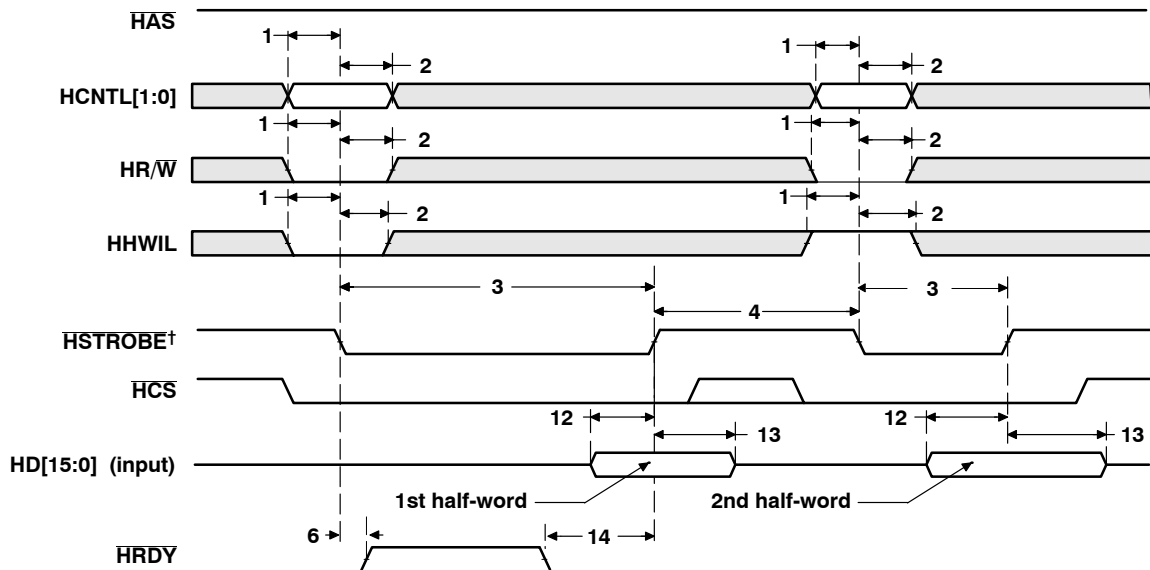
$\overline{HAS}$
1
1
2
2
HCNTL[1:0]
1
1
2
2
HR/$\overline{W}$
1
1
2
2
HHWIL
3
3
4
$\overline{HSTROBE}$†
$\overline{HCS}$
12
12
13
13
HD[15:0] (input)
1st half-word
2nd half-word
6
14
$\overline{HRDY}$